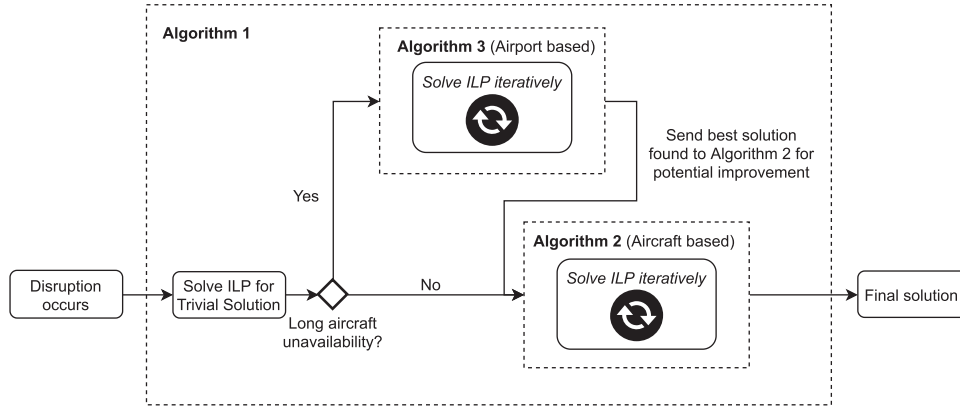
Algorithm 1

Algorithm 3 (Airport based)

Solve ILP iteratively

Send best solution found to Algorithm 2 for potential improvement

Yes

Algorithm 2 (Aircraft based)

Solve ILP iteratively

Disruption occurs

Solve ILP for Trivial Solution

No

Final solution

Long aircraft unavailability?